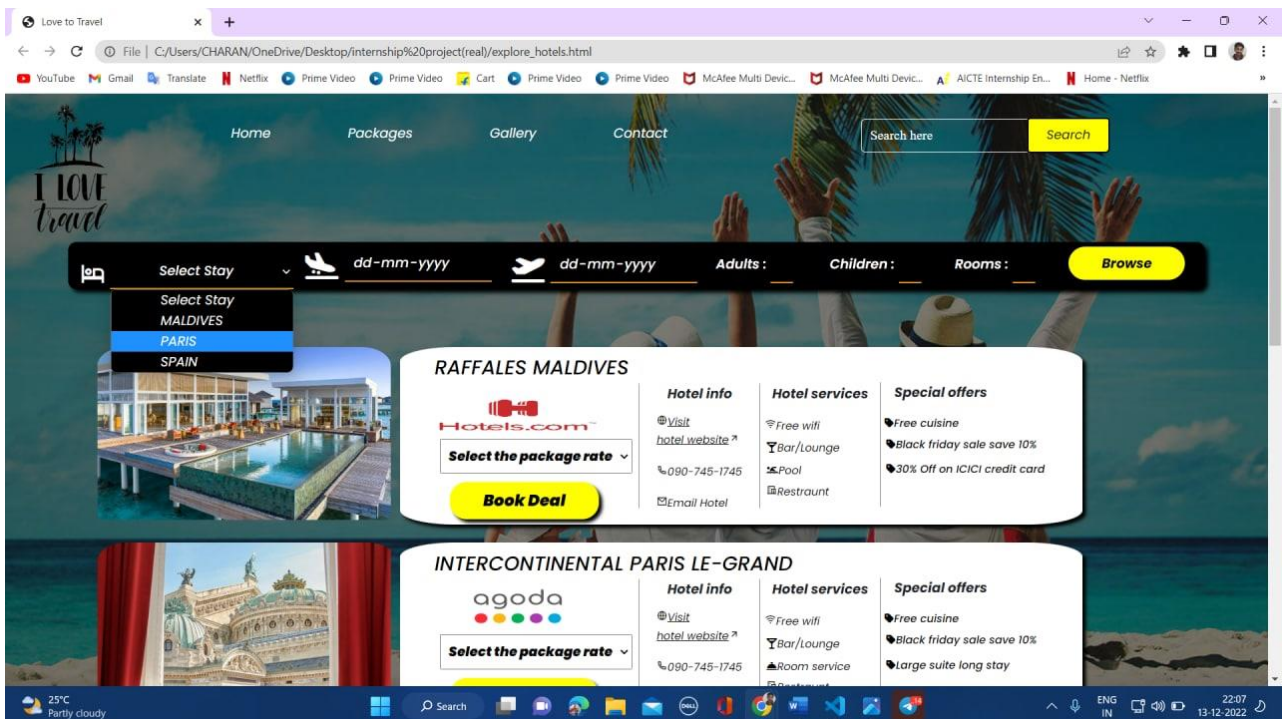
Love to Travel

File | C:/Users/CHARAN/OneDrive/Desktop/internship%20project(real)/explore_hotels.html

YouTube Gmail Translate Netflix Prime Video Prime Video Cart Prime Video Prime Video McAfee Multi Devic... McAfee Multi Devic... AICTE Internship En... Home - Netflix

I LOVE travel

Home Packages Gallery Contact

Search here Search

Select Stay dd-mm-yyyy dd-mm-yyyy Adults : Children : Rooms : Browse

Select Stay
MALDIVES
PARIS
SPAIN

RAFFALES MALDIVES

Hotels.com

Select the package rate

Book Deal

| Hotel info | Hotel services | Special offers |
|---|---|---|
| Visit hotel website | Free wifi | Free cuisine |
| 090-745-1745 | Bar/Lounge | Black friday sale save 10% |
| Email Hotel | Pool | 30% Off on ICICI credit card |
| | Restraunt | |

INTERCONTINENTAL PARIS LE-GRAND

agoda

Select the package rate

| Hotel info | Hotel services | Special offers |
|---|---|---|
| Visit hotel website | Free wifi | Free cuisine |
| 090-745-1745 | Bar/Lounge | Black friday sale save 10% |
| | Room service | Large suite long stay |

25°C Partly cloudy

Search

ENG IN 22:07 13-12-2022